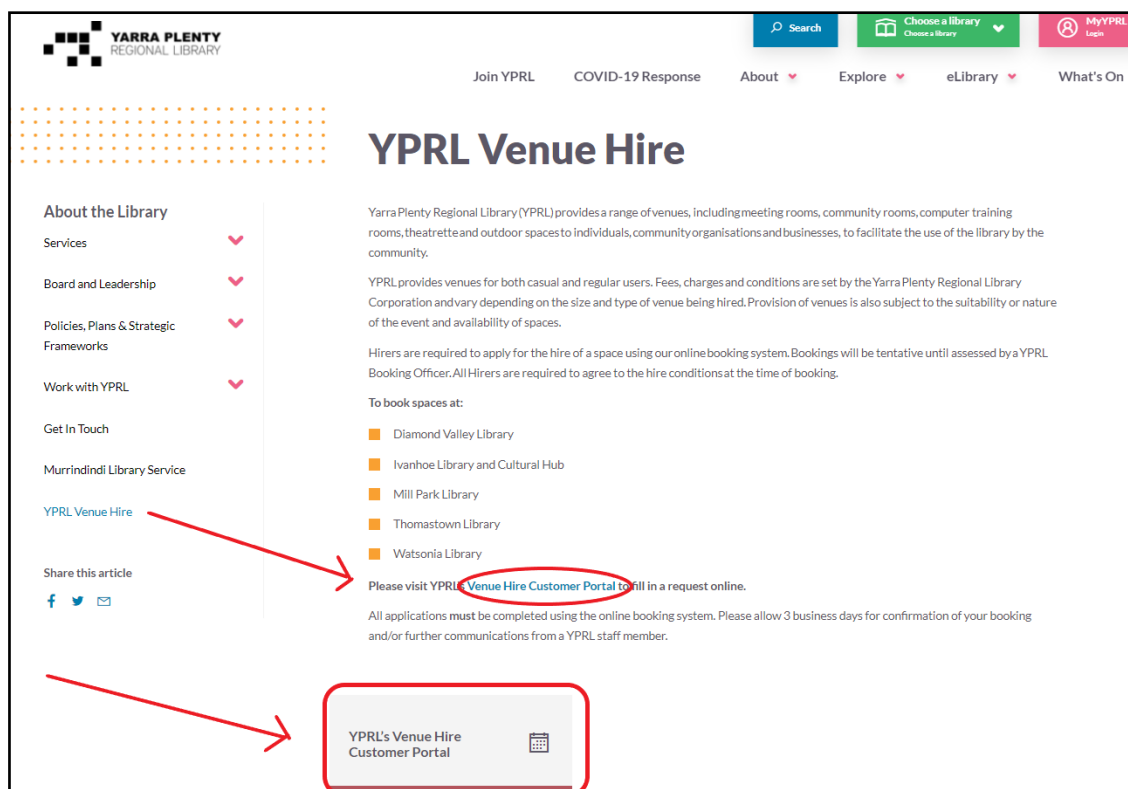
YARRA PLENTY
REGIONAL LIBRARY

Search

Choose a library
Choose a library

MyYPRL
Login

Join YPRL COVID-19 Response About Explore eLibrary What's On

YPRL Venue Hire

About the Library

Services

Board and Leadership

Policies, Plans & Strategic Frameworks

Work with YPRL

Get In Touch

Murrindindi Library Service

YPRL Venue Hire

Share this article

Yarra Plenty Regional Library (YPRL) provides a range of venues, including meeting rooms, community rooms, computer training rooms, theatrette and outdoor spaces to individuals, community organisations and businesses, to facilitate the use of the library by the community.

YPRL provides venues for both casual and regular users. Fees, charges and conditions are set by the Yarra Plenty Regional Library Corporation and vary depending on the size and type of venue being hired. Provision of venues is also subject to the suitability or nature of the event and availability of spaces.

Hirers are required to apply for the hire of a space using our online booking system. Bookings will be tentative until assessed by a YPRL Booking Officer. All Hirers are required to agree to the hire conditions at the time of booking.

To book spaces at:

Diamond Valley Library

Ivanhoe Library and Cultural Hub

Mill Park Library

Thomastown Library

Watsonia Library

Please visit YPRL's Venue Hire Customer Portal to fill in a request online.

All applications must be completed using the online booking system. Please allow 3 business days for confirmation of your booking and/or further communications from a YPRL staff member.

YPRL's Venue Hire Customer Portal